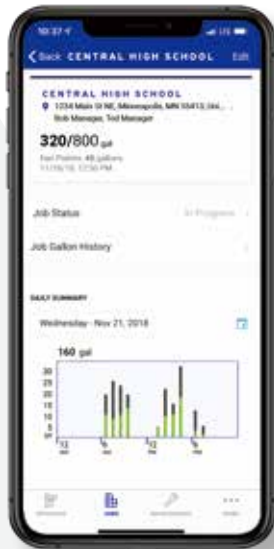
10:37
Back CENTRAL HIGH SCHOOL Edit

CENTRAL HIGH SCHOOL
1234 Main St NE, Minneapolis, MN 55413, Uni...
Bob Manager, Ted Manager

320/800 gal

Last Pickup: 40 gallons
11/19/18, 12:56 PM

Job Status In Progress

Job Gallon History

DAILY SUMMARY

Wednesday - Nov 21, 2018

160 gal

30
25
20
15
10
5
0

12
6
12
6

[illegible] Jobs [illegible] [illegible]